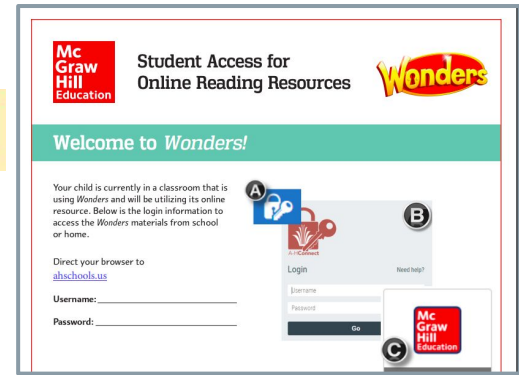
Mc Graw Hill Education

Student Access for Online Reading Resources

Wonders

Welcome to *Wonders!*

Your child is currently in a classroom that is using *Wonders* and will be utilizing its online resource. Below is the login information to access the *Wonders* materials from school or home.

Direct your browser to ahschools.us

Username: ______________________

Password: ______________________

A

B

C

Login

Need help?

Username

Password

Go

Mc Graw Hill Education